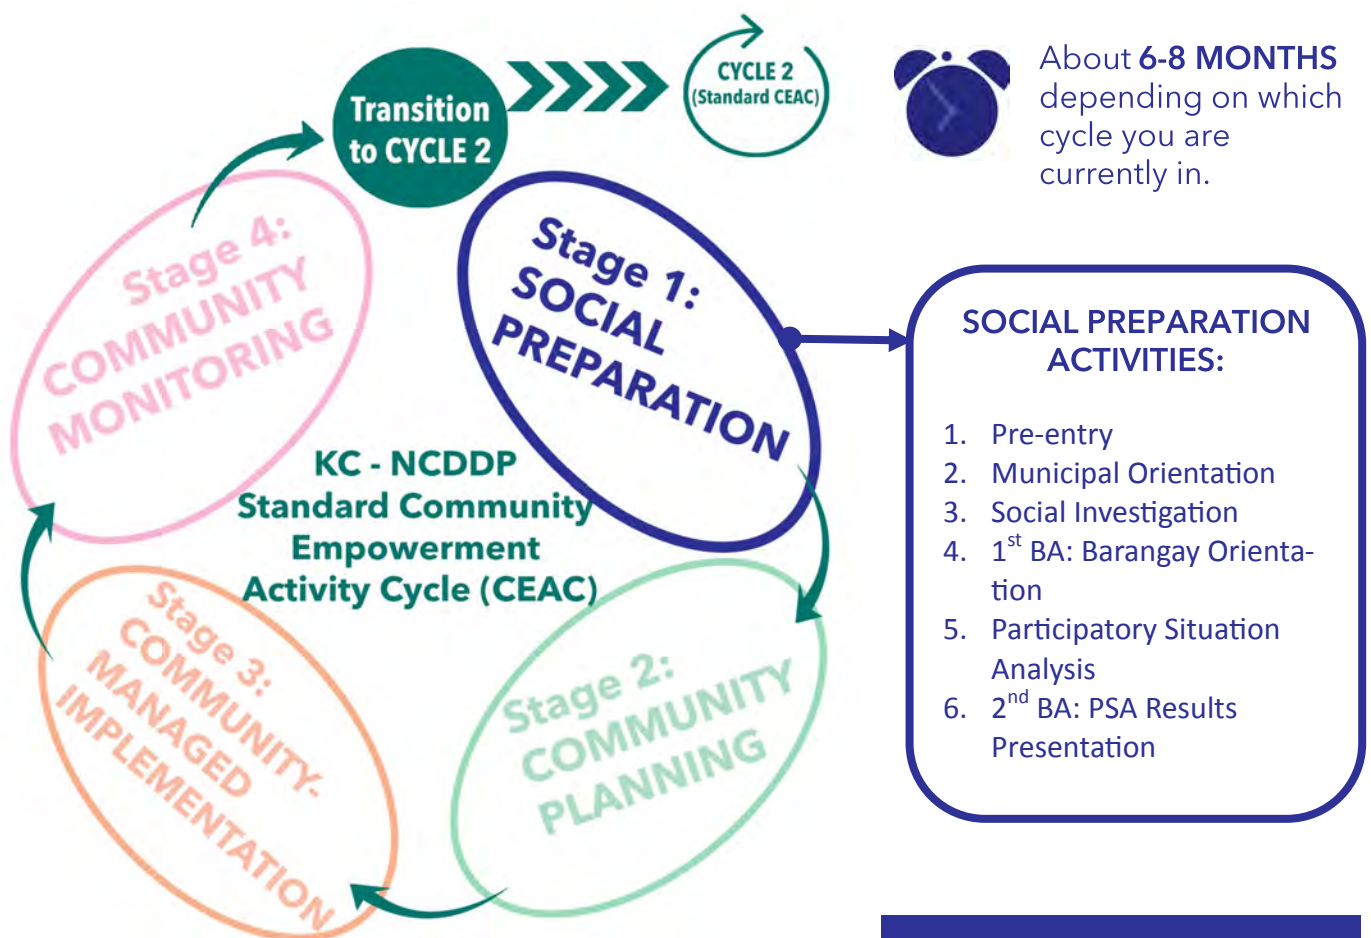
Transition to CYCLE 2

CYCLE 2 (Standard CEAC)

About 6-8 MONTHS depending on which cycle you are currently in.

Stage 4: COMMUNITY MONITORING

Stage 1: SOCIAL PREPARATION

KC - NCDDP Standard Community Empowerment Activity Cycle (CEAC)

Stage 3: COMMUNITY-MANAGED IMPLEMENTATION

Stage 2: COMMUNITY PLANNING

SOCIAL PREPARATION ACTIVITIES:

1. Pre-entry
2. Municipal Orientation
3. Social Investigation
4. $1^{st}$ BA: Barangay Orientation
5. Participatory Situation Analysis
6. $2^{nd}$ BA: PSA Results Presentation